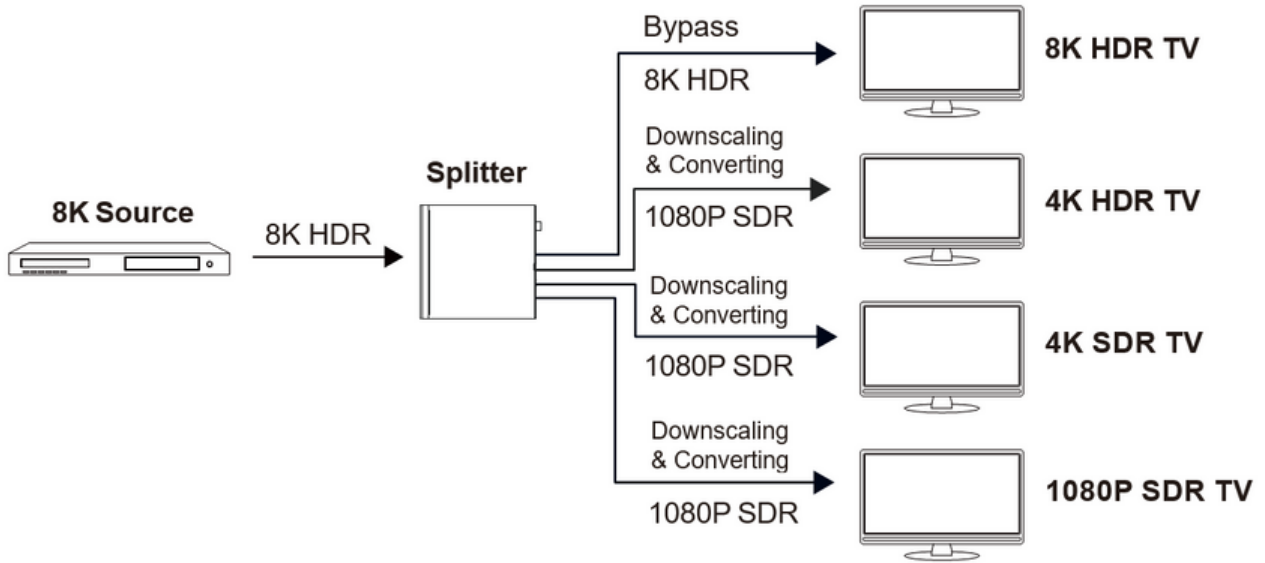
8K Source

8K HDR

Splitter

Bypass

8K HDR

8K HDR TV

Downscaling & Converting

1080P SDR

4K HDR TV

Downscaling & Converting

1080P SDR

4K SDR TV

Downscaling & Converting

1080P SDR

1080P SDR TV